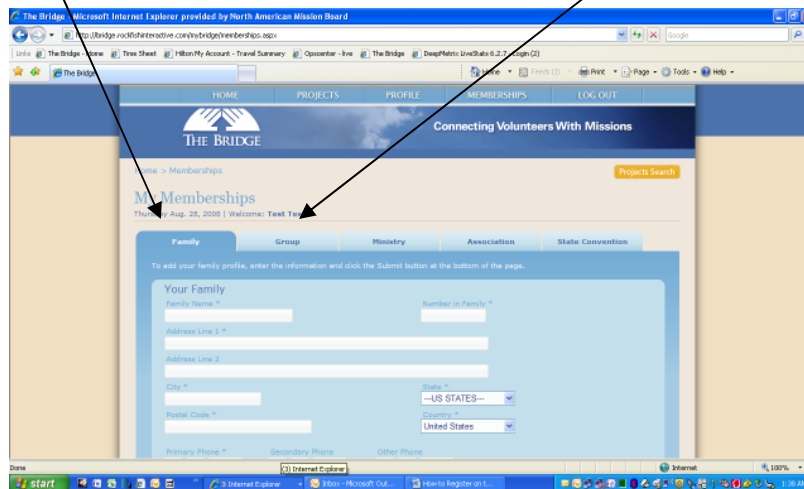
The Bridge - Microsoft Internet Explorer provided by North American Mission Board

http://bridge.rockfishinteractive.com/mybridge/memberships.aspx

Google

Links The Bridge - Home Time Sheet Hilton My Account - Travel Summary Opscenter - live The Bridge DeepMetric LiveStats 6.2.7 - Login (2)

The Bridge

Home Feeds (J) Print Page Tools Help

HOME PROJECTS PROFILE MEMBERSHIPS LOG OUT

THE BRIDGE

Connecting Volunteers With Missions

Home > Memberships

Projects Search

My Memberships

Thursday Aug. 28, 2008 | Welcome: Text Text

Family Group Ministry Association State Convention

To edit your family profile, enter the information and click the Submit button at the bottom of the page.

Your Family

Family Name *

Number in Family *

Address Line 1 *

Address Line 2

City *

State *

---US STATES---

Postal Code *

Country *

United States

Primary Phone * Secondary Phone Other Phone

Done

(3) Internet Explorer

Internet

100%

start

3 Internet Explorer

Inbox - Microsoft Out...

How to Register on t...

1:38 AM